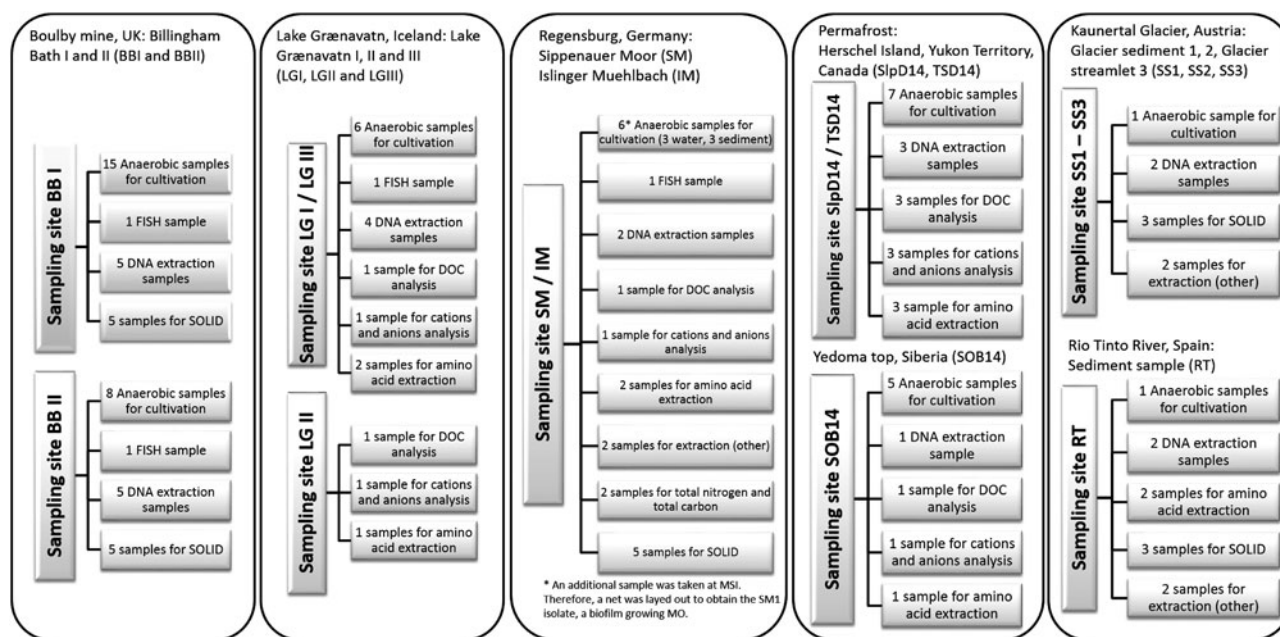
Boulby mine, UK: Billingham Bath I and II (BBI and BBII)

Sampling site BB I

15 Anaerobic samples for cultivation

1 FISH sample

5 DNA extraction samples

5 samples for SOLID

Sampling site BB II

8 Anaerobic samples for cultivation

1 FISH sample

5 DNA extraction samples

5 samples for SOLID

Lake Grænavatn, Iceland: Lake Grænavatn I, II and III (LGI, LGII and LGIII)

Sampling site LG I / LG III

6 Anaerobic samples for cultivation

1 FISH sample

4 DNA extraction samples

1 sample for DOC analysis

1 sample for cations and anions analysis

2 samples for amino acid extraction

Sampling site LG II

1 sample for DOC analysis

1 sample for cations and anions analysis

1 samples for amino acid extraction

Regensburg, Germany: Sippenauer Moor (SM) Islinger Muehlbach (IM)

Sampling site SM / IM

6* Anaerobic samples for cultivation (3 water, 3 sediment)

1 FISH sample

2 DNA extraction samples

1 sample for DOC analysis

1 sample for cations and anions analysis

2 samples for amino acid extraction

2 samples for extraction (other)

2 samples for total nitrogen and total carbon

5 samples for SOLID

* An additional sample was taken at MSI. Therefore, a net was layed out to obtain the SM1 isolate, a biofilm growing MO.

Permafrost: Herschel Island, Yukon Territory, Canada (SlpD14, TSD14)

Sampling site SlpD14 / TSD14

7 Anaerobic samples for cultivation

3 DNA extraction samples

3 samples for DOC analysis

3 samples for cations and anions analysis

3 sample for amino acid extraction

Yedoma top, Siberia (SOB14)

Sampling site SOB14

5 Anaerobic samples for cultivation

1 DNA extraction sample

1 sample for DOC analysis

1 sample for cations and anions analysis

1 sample for amino acid extraction

Kaunertal Glacier, Austria: Glacier sediment 1, 2, Glacier streamlet 3 (SS1, SS2, SS3)

Sampling site SS1 – SS3

1 Anaerobic sample for cultivation

2 DNA extraction samples

3 samples for SOLID

2 samples for extraction (other)

Rio Tinto River, Spain: Sediment sample (RT)

Sampling site RT

1 Anaerobic samples for cultivation

2 DNA extraction samples

2 samples for amino acid extraction

3 samples for SOLID

2 samples for extraction (other)